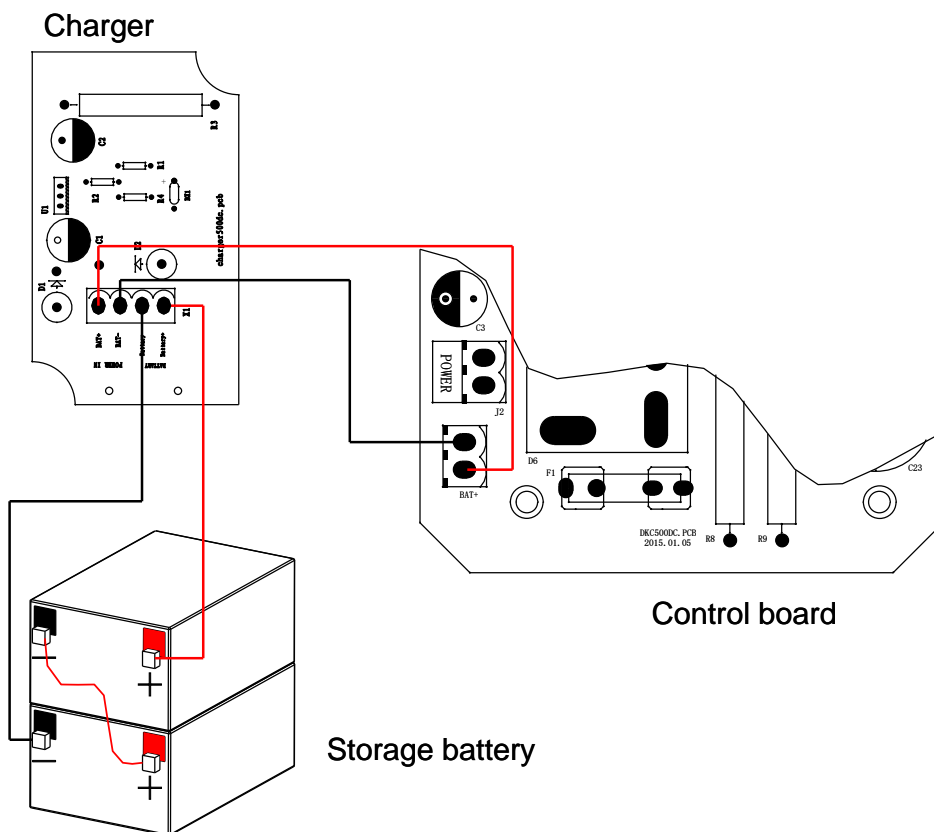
Charger

R3

C2

R1

R2

R4

RV1

U1

charger500dc.pcb

C1

F2

D1

X1

BAT+

BAT-

Battery-

Battery+

POWER IN

BATTERY

C3

POWER

J2

D6

BAT+

F1

C23

DKC500DC.PCB
2015.01.05

R8

R9

Control board

Storage battery